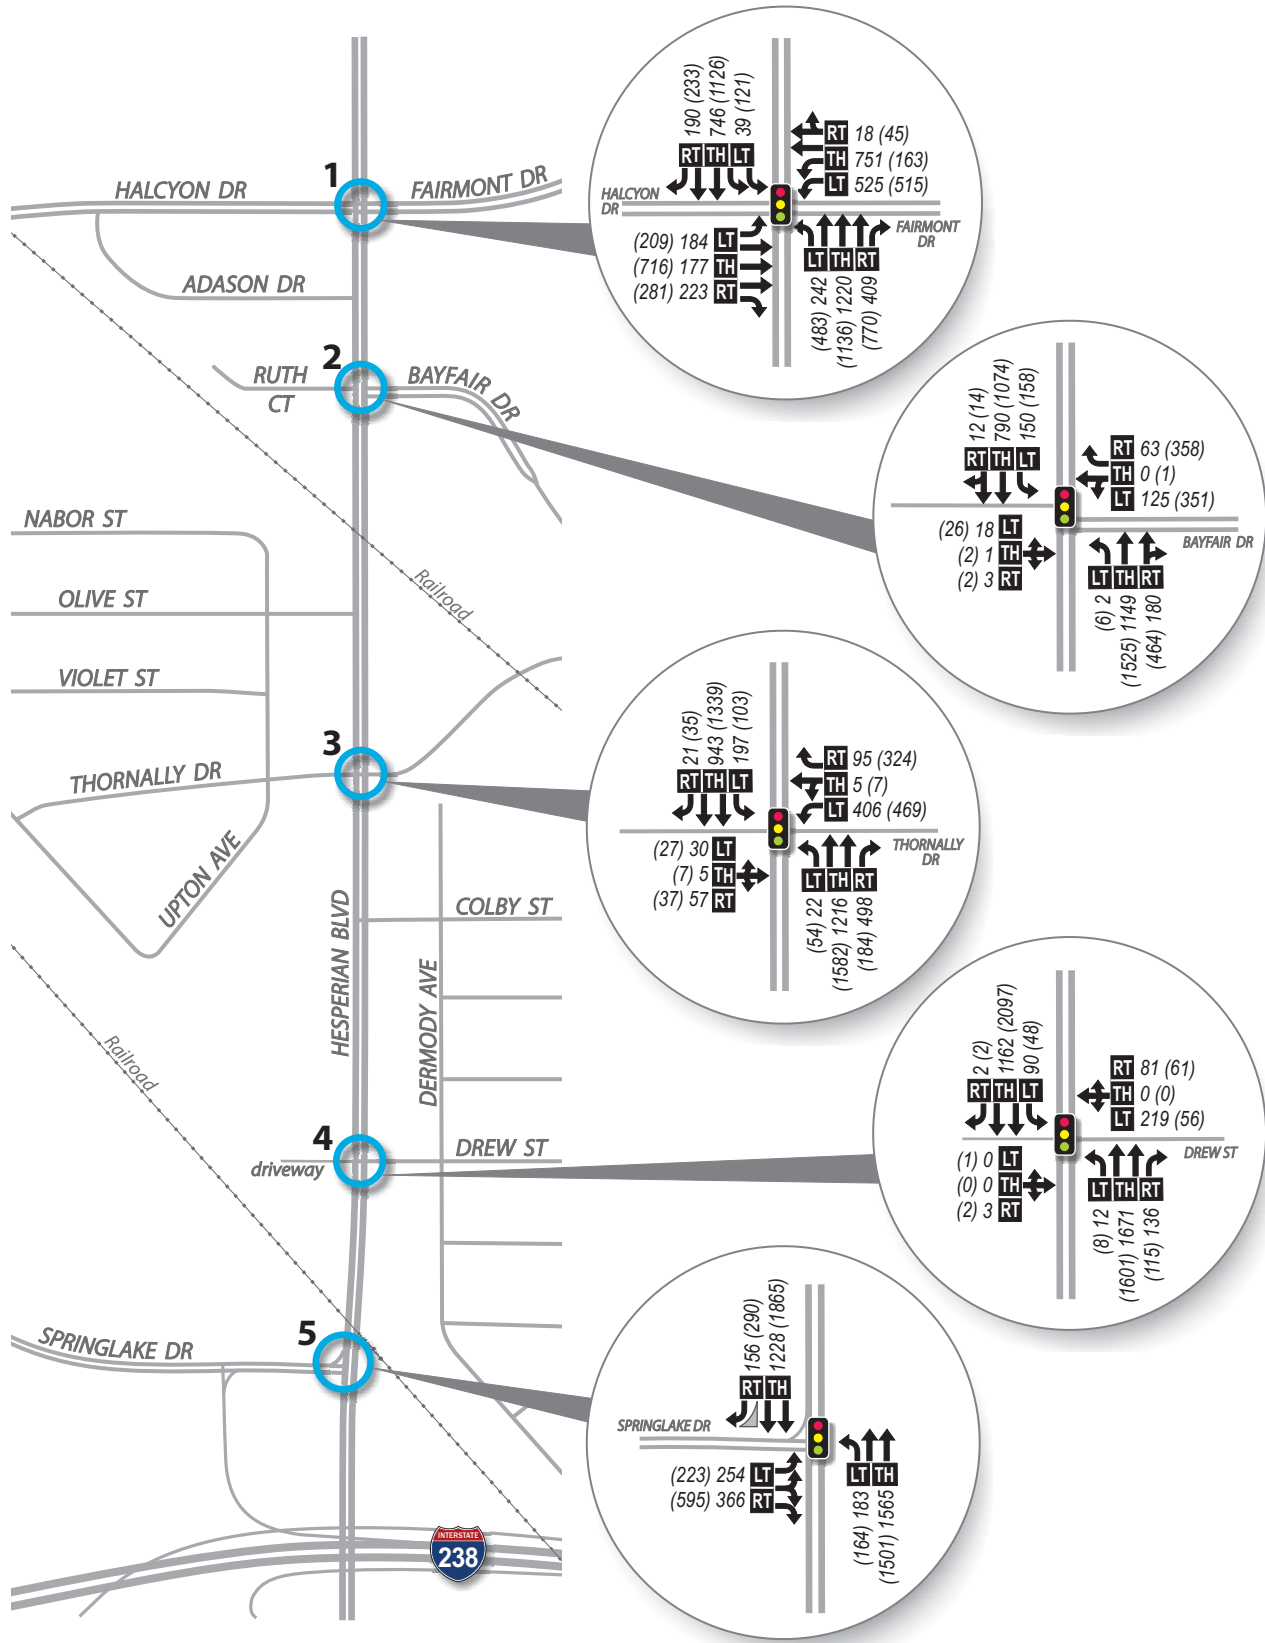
1
HALCYON DR
FAIRMONT DR
ADASON DR
2
RUTH CT
BAYFAIR DR
NABOR ST
OLIVE ST
Railroad
VIOLET ST
3
THORNALLY DR
UPTON AVE
COLBY ST
HESPERIAN BLVD
DERMODY AVE
Railroad
4
driveway
DREW ST
5
SPRINGLAKE DR
INTERSTATE
238

190 (233)
746 (1126)
39 (121)
RT TH LT
RT 18 (45)
TH 751 (163)
LT 525 (515)
HALCYON DR
FAIRMONT DR
(209) 184 LT
(716) 177 TH
(281) 223 RT
LT TH RT
(483) 242
(1136) 1220
(770) 409

12 (14)
790 (1074)
150 (158)
RT TH LT
RT 63 (358)
TH 0 (1)
LT 125 (351)
(26) 18 LT
(2) 1 TH
(2) 3 RT
BAYFAIR DR
LT TH RT
(6) 2
(1525) 1149
(464) 180

21 (35)
943 (1339)
197 (103)
RT TH LT
RT 95 (324)
TH 5 (7)
LT 406 (469)
THORNALLY DR
(27) 30 LT
(7) 5 TH
(37) 57 RT
LT TH RT
(54) 22
(1582) 1216
(184) 498

2 (2)
1162 (2097)
90 (48)
RT TH LT
RT 81 (61)
TH 0 (0)
LT 219 (56)
DREW ST
(1) 0 LT
(0) 0 TH
(2) 3 RT
LT TH RT
(8) 12
(1601) 1671
(115) 136

156 (290)
1228 (1865)
RT TH
SPRINGLAKE DR
(223) 254 LT
(595) 366 RT
LT TH
(164) 183
(1501) 1565